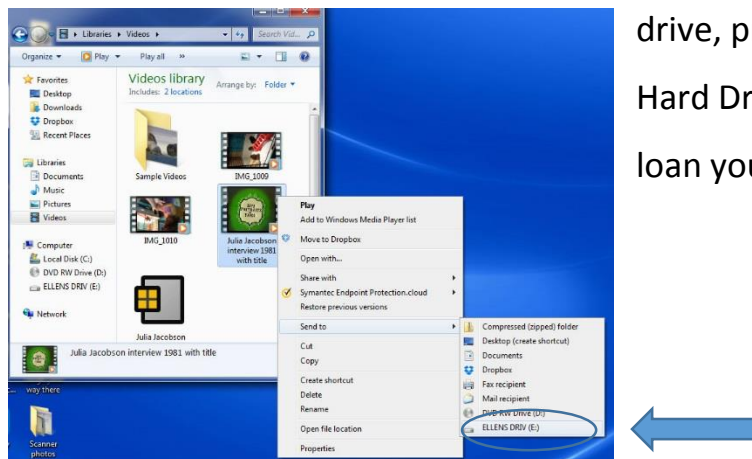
Libraries ▸ Videos ▸

Search Vid...

Organize ▾ Play ▾ Play all »

Favorites
Desktop
Downloads
Dropbox
Recent Places

Libraries
Documents
Music
Pictures
Videos

Computer
Local Disk (C:)
DVD RW Drive (D:)
ELLENS DRIV (E:)

Network

Videos library
Includes: 2 locations

Arrange by: Folder ▾

Sample Videos

IMG_1009

IMG_1010

Julia Jacobson interview 1981 with title

Julia Jacobson

Julia Jacobson interview 1981 with title

Play
Add to Windows Media Player list
Move to Dropbox
Open with...
Share with
Symantec Endpoint Protection.cloud
Restore previous versions
Send to
Cut
Copy
Create shortcut
Delete
Rename
Open file location
Properties

Compressed (zipped) folder
Desktop (create shortcut)
Documents
Dropbox
Fax recipient
Mail recipient
DVD RW Drive (D:)
ELLENS DRIV (E:)

way there

Scanner photos

drive, p

Hard Dr

loan you